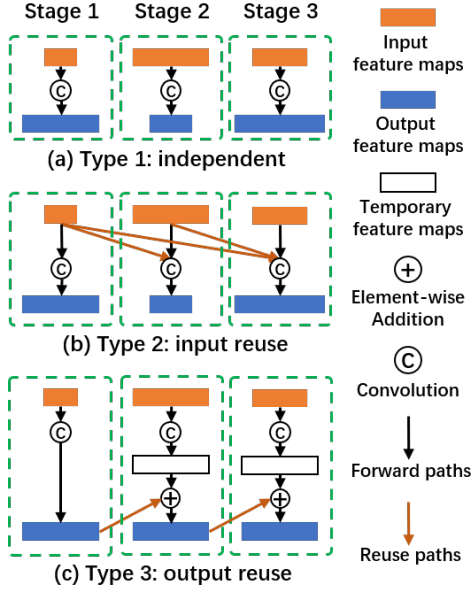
Stage 1 Stage 2 Stage 3

C C C

(a) Type 1: independent

C C C

(b) Type 2: input reuse

C C C

+ +

(c) Type 3: output reuse

Input feature maps

Output feature maps

Temporary feature maps

+ Element-wise Addition

C Convolution

Forward paths

Reuse paths